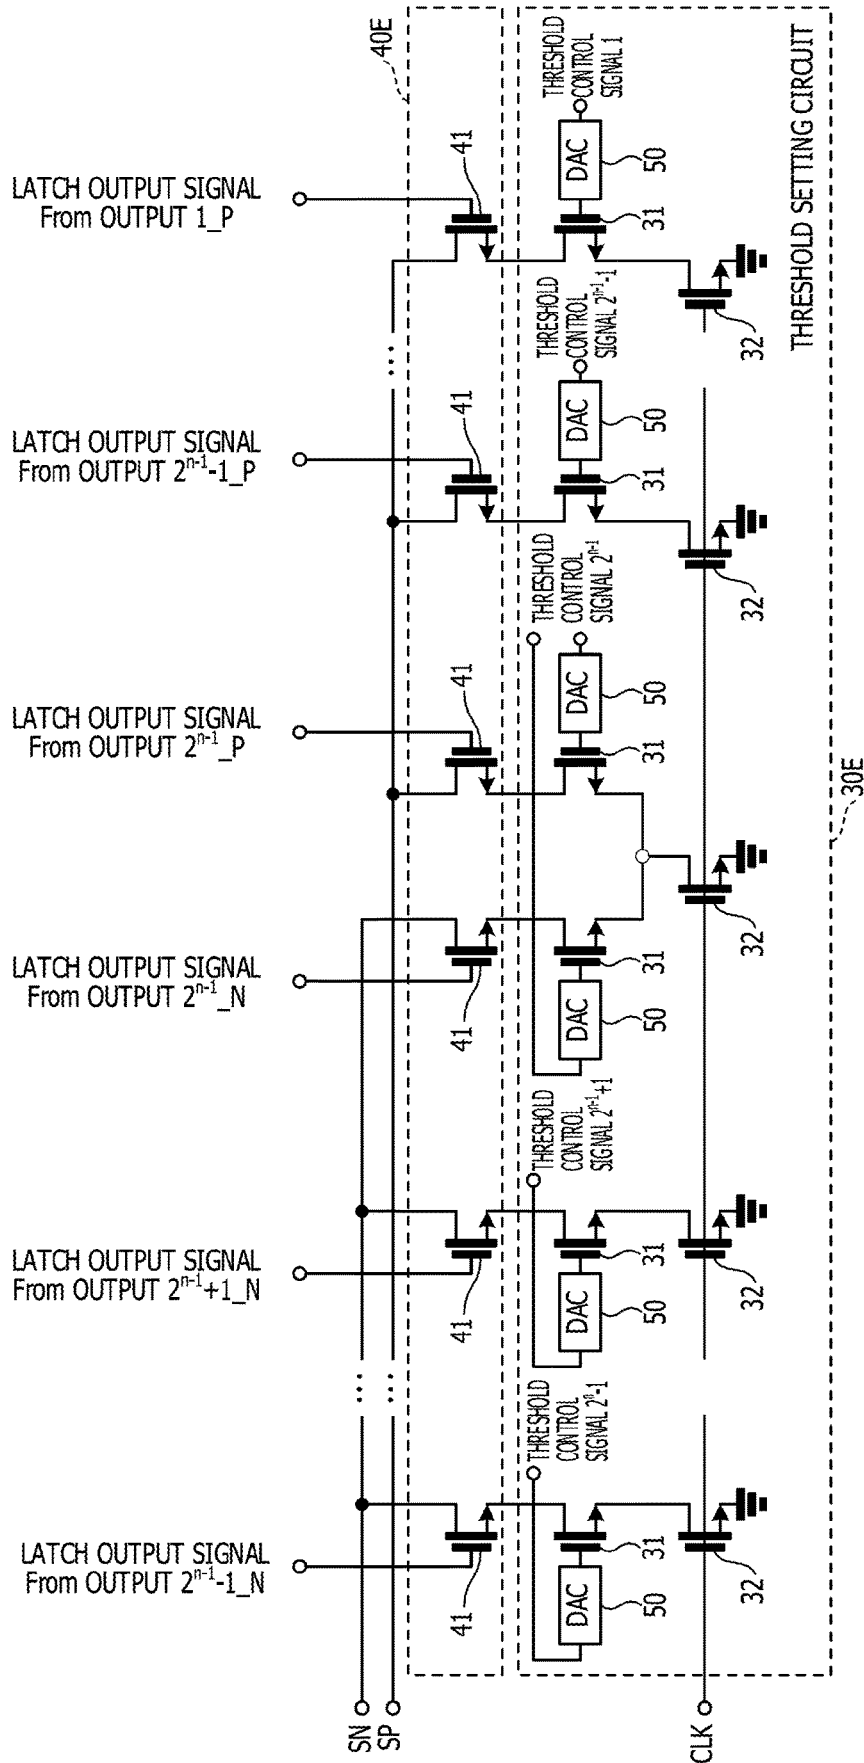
LATCH OUTPUT SIGNAL From OUTPUT 1_P

LATCH OUTPUT SIGNAL From OUTPUT $2^{n-1}$-1_P

LATCH OUTPUT SIGNAL From OUTPUT $2^{n-1}$_P

LATCH OUTPUT SIGNAL From OUTPUT $2^{n-1}$_N

LATCH OUTPUT SIGNAL From OUTPUT $2^{n-1}$+1_N

LATCH OUTPUT SIGNAL From OUTPUT $2^{n-1}$-1_N

40E

41

41

41

41

41

41

THRESHOLD CONTROL SIGNAL 1

DAC

50

31

32

THRESHOLD CONTROL SIGNAL $2^{n-1}$-1

DAC

50

31

32

THRESHOLD CONTROL SIGNAL $2^{n-1}$

DAC

50

31

32

30E

31

DAC

50

THRESHOLD CONTROL SIGNAL $2^{n-1}$+1

31

32

DAC

50

THRESHOLD CONTROL SIGNAL $2^{n}$-1

31

32

DAC

50

THRESHOLD SETTING CIRCUIT

SN

SP

CLK